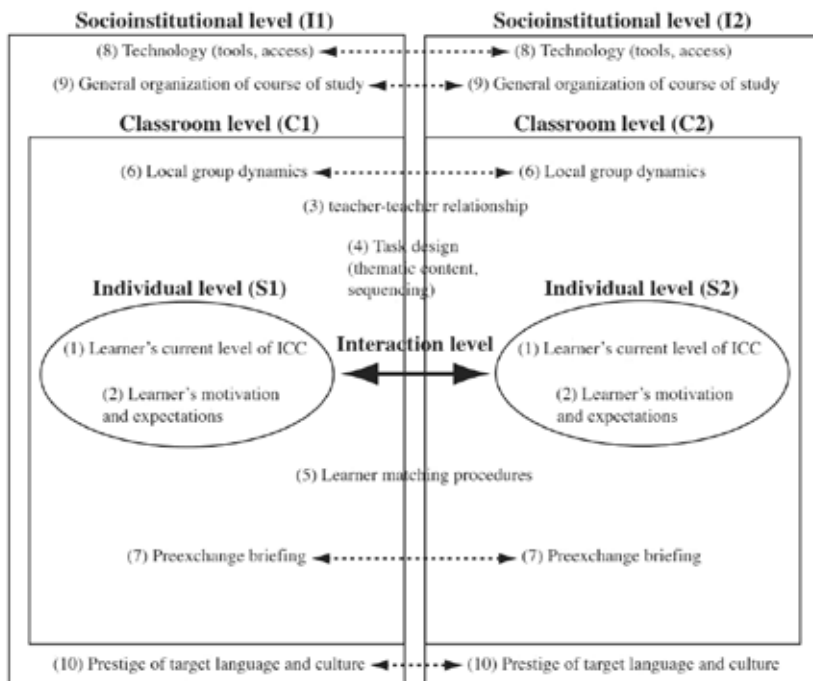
Socioinstitutional level (I1)

Socioinstitutional level (I2)

(8) Technology (tools, access)

(8) Technology (tools, access)

(9) General organization of course of study

(9) General organization of course of study

Classroom level (C1)

Classroom level (C2)

(6) Local group dynamics

(6) Local group dynamics

(3) teacher-teacher relationship

(4) Task design (thematic content, sequencing)

Individual level (S1)

Individual level (S2)

(1) Learner's current level of ICC

(2) Learner's motivation and expectations

Interaction level

(1) Learner's current level of ICC

(2) Learner's motivation and expectations

(5) Learner matching procedures

(7) Preexchange briefing

(7) Preexchange briefing

(10) Prestige of target language and culture

(10) Prestige of target language and culture